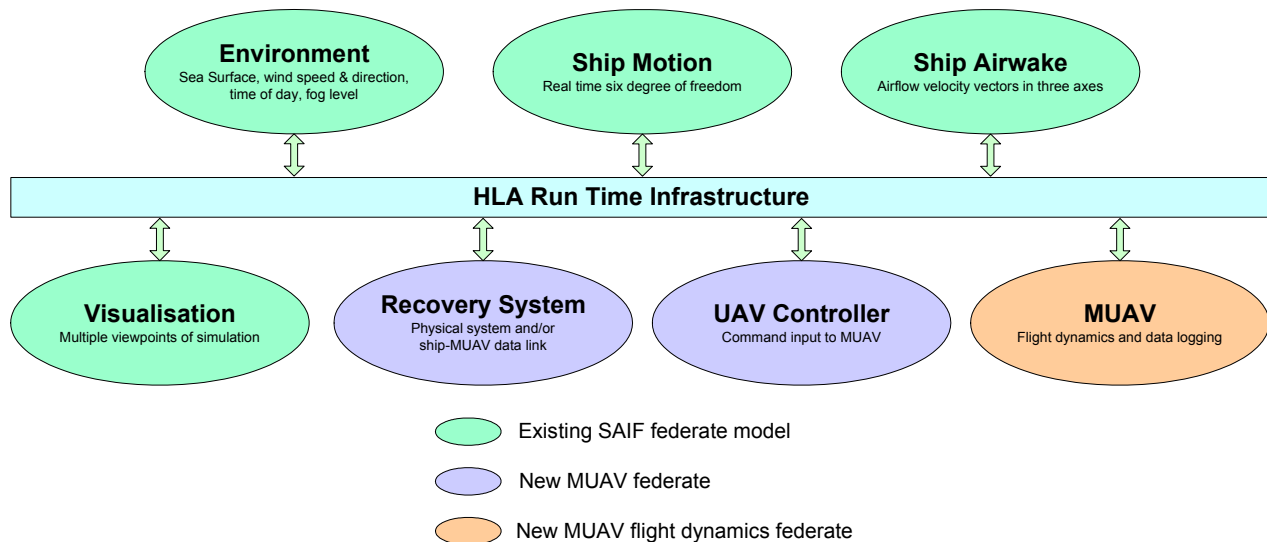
Environment
Sea Surface, wind speed & direction, time of day, fog level

Ship Motion
Real time six degree of freedom

Ship Airwake
Airflow velocity vectors in three axes

HLA Run Time Infrastructure

Visualisation
Multiple viewpoints of simulation

Recovery System
Physical system and/or ship-MUAV data link

UAV Controller
Command input to MUAV

MUAV
Flight dynamics and data logging

Existing SAIF federate model

New MUAV federate

New MUAV flight dynamics federate